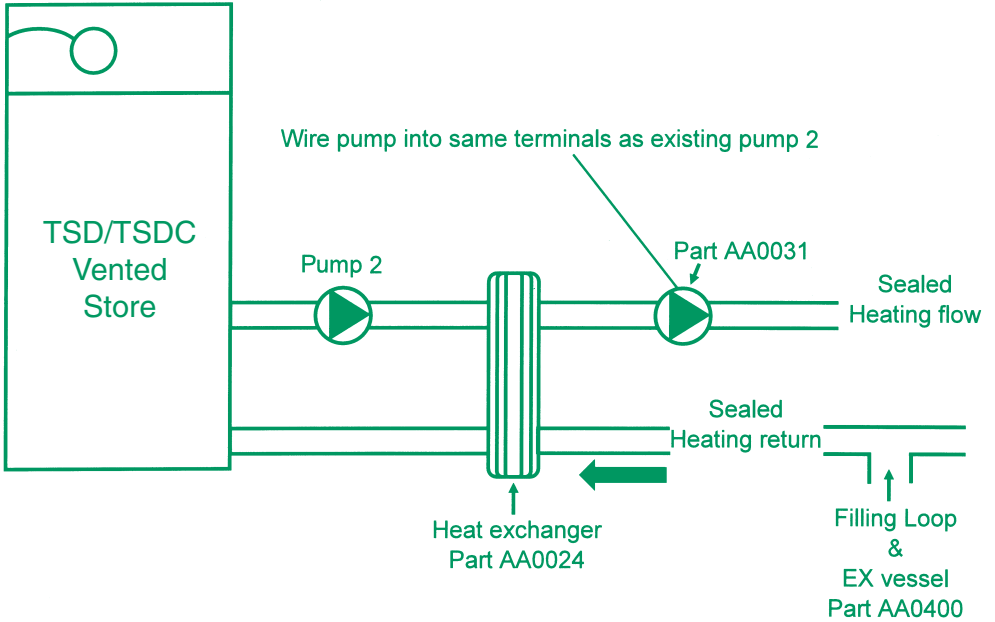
TSD/TSDC Vented Store

Wire pump into same terminals as existing pump 2

Pump 2

Part AA0031

Sealed Heating flow

Sealed Heating return

Heat exchanger Part AA0024

Filling Loop & EX vessel Part AA0400